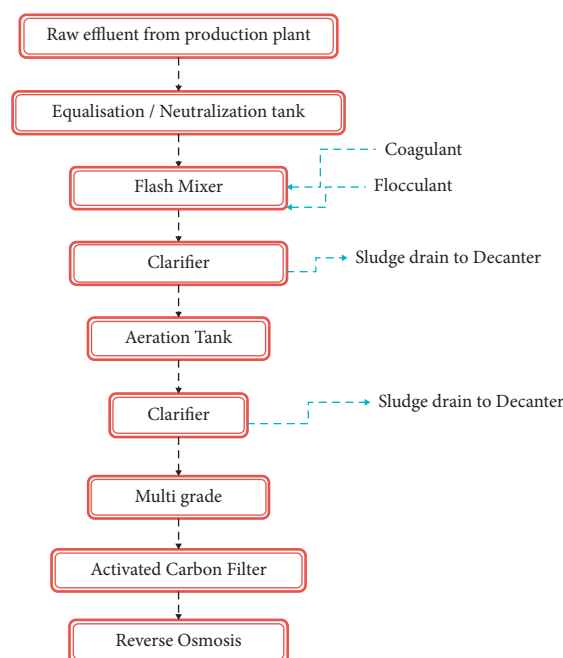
Raw effluent from production plant

Equalisation / Neutralization tank

Coagulant

Flocculant

Flash Mixer

Clarifier

Sludge drain to Decanter

Aeration Tank

Clarifier

Sludge drain to Decanter

Multi grade

Activated Carbon Filter

Reverse Osmosis